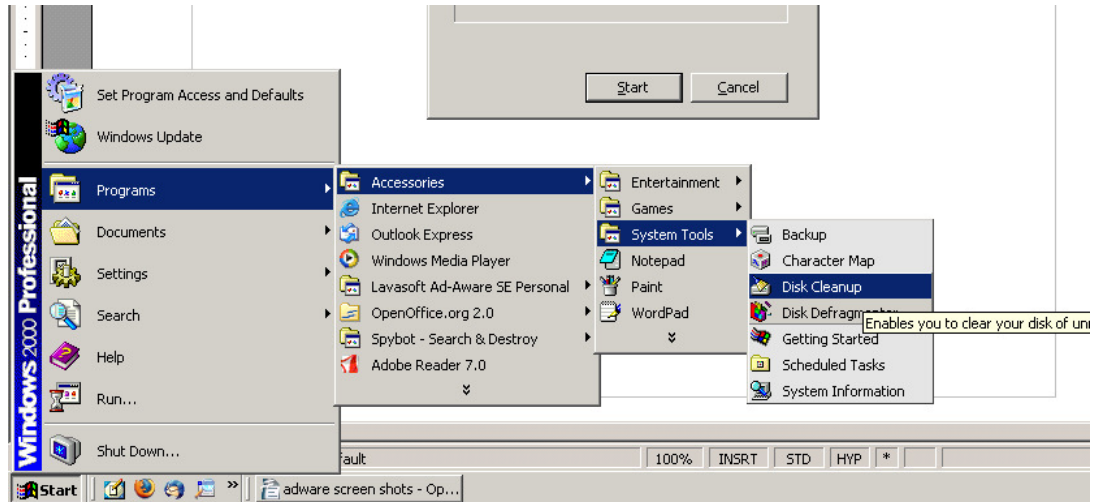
Start

Cancel

Windows 2000 Professional

Set Program Access and Defaults

Windows Update

Programs

Documents

Settings

Search

Help

Run...

Shut Down...

Accessories

Internet Explorer

Outlook Express

Windows Media Player

Lavasoft Ad-Aware SE Personal

OpenOffice.org 2.0

Spybot - Search & Destroy

Adobe Reader 7.0

Entertainment

Games

System Tools

Notepad

Paint

WordPad

Backup

Character Map

Disk Cleanup

Disk Defragm

Enables you to clear your disk of un

Getting Started

Scheduled Tasks

System Information

fault

100%

INSRT

STD

HYP

*

Start

adware screen shots - Op...